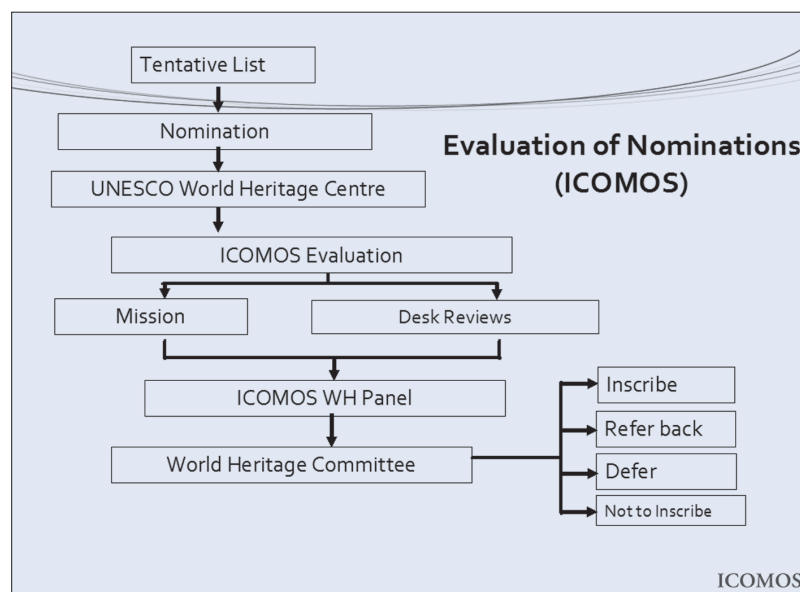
Evaluation of Nominations (ICOMOS)

Tentative List

Nomination

UNESCO World Heritage Centre

ICOMOS Evaluation

Mission

Desk Reviews

ICOMOS WH Panel

World Heritage Committee

Inscribe

Refer back

Defer

Not to Inscribe

ICOMOS